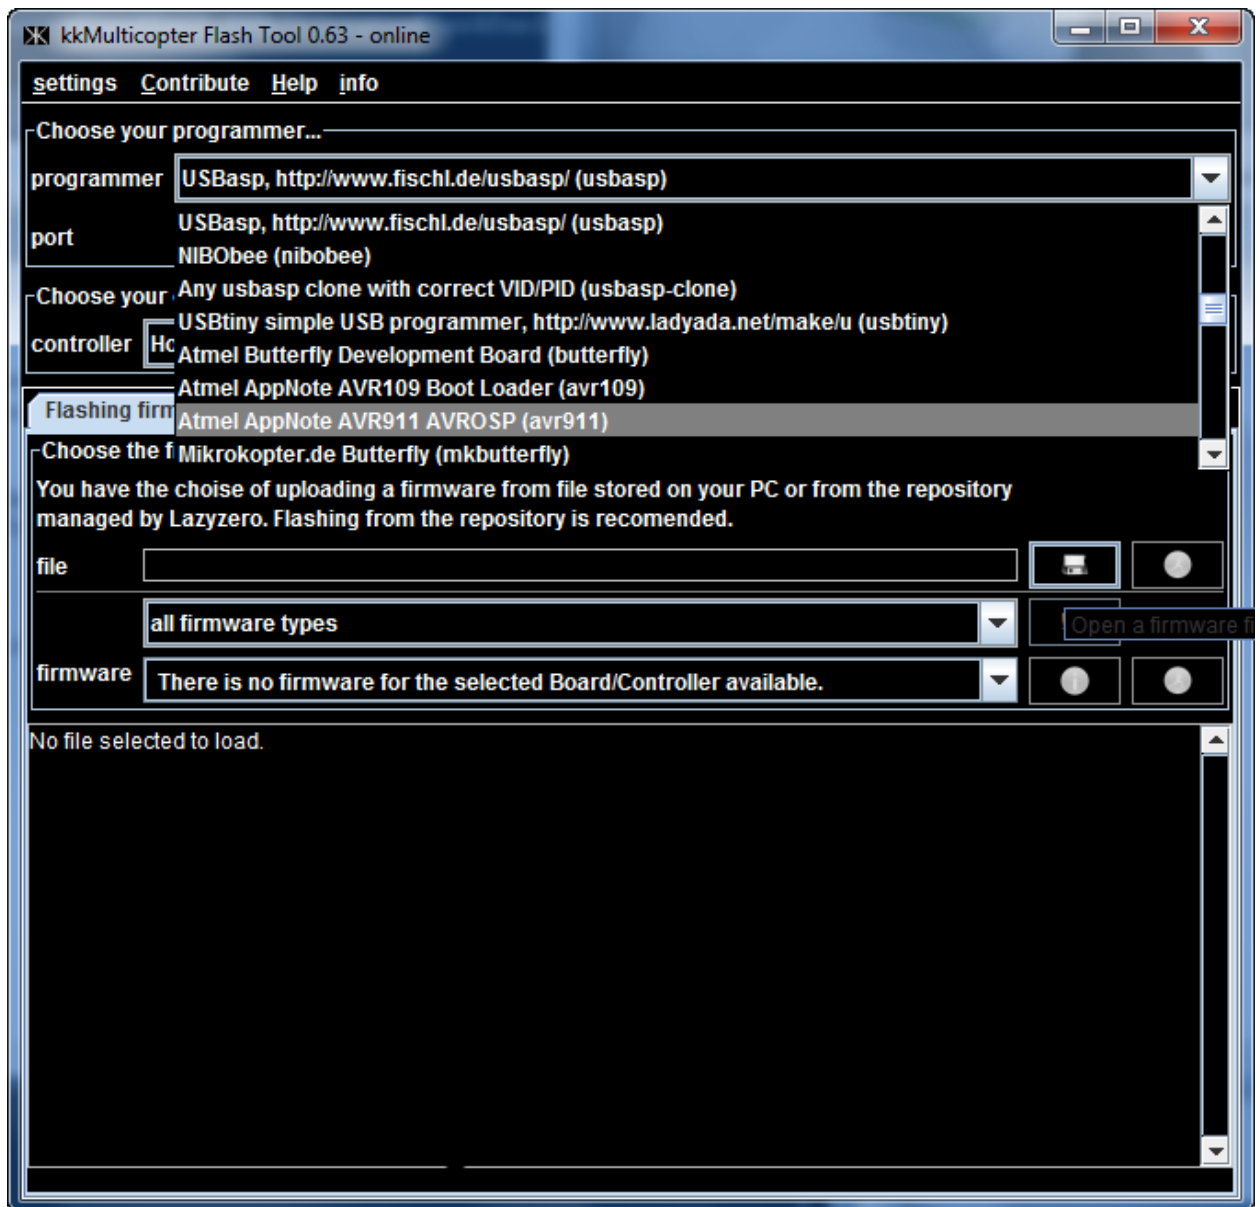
kkMulticopter Flash Tool 0.63 - online

settings Contribute Help info

Choose your programmer...

programmer USBasp, http://www.fischl.de/usbasp/ (usbasp)

port

USBasp, http://www.fischl.de/usbasp/ (usbasp)
NIBObee (nibobee)
Any usbasp clone with correct VID/PID (usbasp-clone)
USBtiny simple USB programmer, http://www.ladyada.net/make/u (usbtiny)
Atmel Butterfly Development Board (butterfly)
Atmel AppNote AVR109 Boot Loader (avr109)
Atmel AppNote AVR911 AVROSP (avr911)
Mikrokopter.de Butterfly (mkbutterfly)

Choose your

controller Hc

Flashing firm

Choose the f

You have the choise of uploading a firmware from file stored on your PC or from the repository managed by Lazyzero. Flashing from the repository is recomended.

file

all firmware types

Open a firmware fi

firmware There is no firmware for the selected Board/Controller available.

No file selected to load.